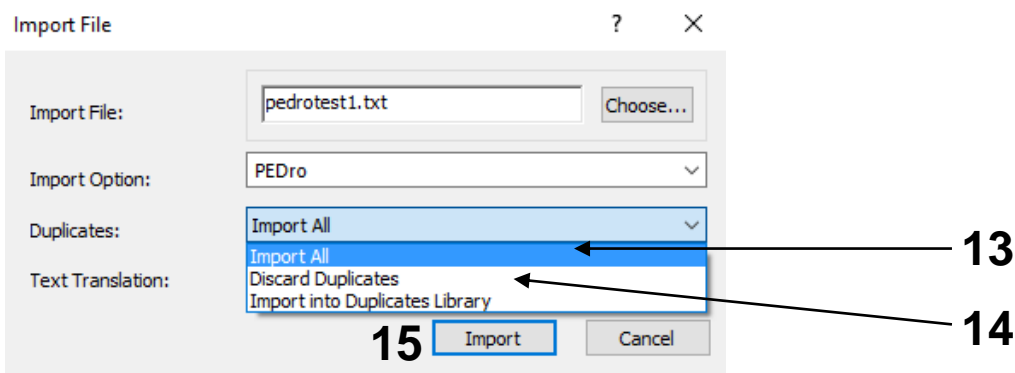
Import File ? ×

Import File: pedrotest1.txt Choose...

Import Option: PEDro

Duplicates: Import All

Import All
Discard Duplicates
Import into Duplicates Library

Text Translation:

13

14

15 Import Cancel